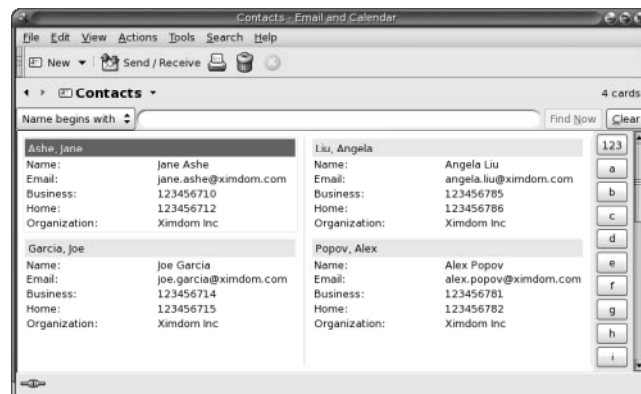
Contacts - Email and Calendar

File Edit View Actions Tools Search Help

New ▾ Send / Receive

Contacts ▾

4 cards

Name begins with

Find Now Clear

Ashe, Jane
Name: Jane Ashe
Email: jane.ashe@ximdom.com
Business: 123456710
Home: 123456712
Organization: Ximdom Inc

Garcia, Joe
Name: Joe Garcia
Email: joe.garcia@ximdom.com
Business: 123456714
Home: 123456715
Organization: Ximdom Inc

Liu, Angela
Name: Angela Liu
Email: angela.liu@ximdom.com
Business: 123456785
Home: 123456786
Organization: Ximdom Inc

Popov, Alex
Name: Alex Popov
Email: alex.popov@ximdom.com
Business: 123456781
Home: 123456782
Organization: Ximdom Inc

123
a
b
c
d
e
f
g
h
i